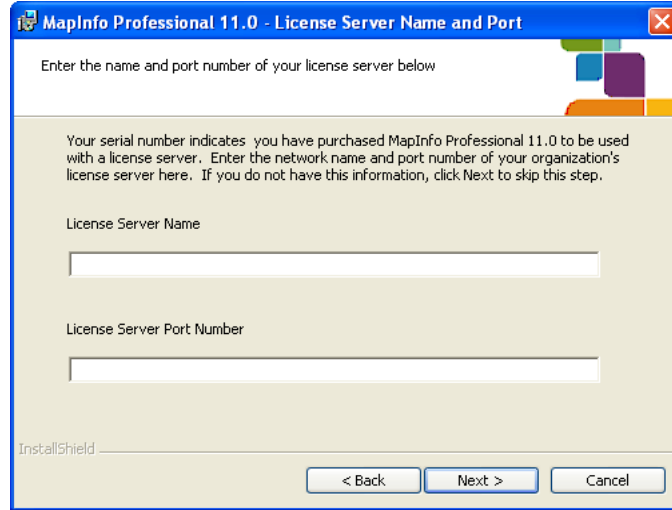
MapInfo Professional 11.0 - License Server Name and Port

Enter the name and port number of your license server below

Your serial number indicates you have purchased MapInfo Professional 11.0 to be used with a license server. Enter the network name and port number of your organization's license server here. If you do not have this information, click Next to skip this step.

License Server Name

License Server Port Number

InstallShield

< Back

Next >

Cancel